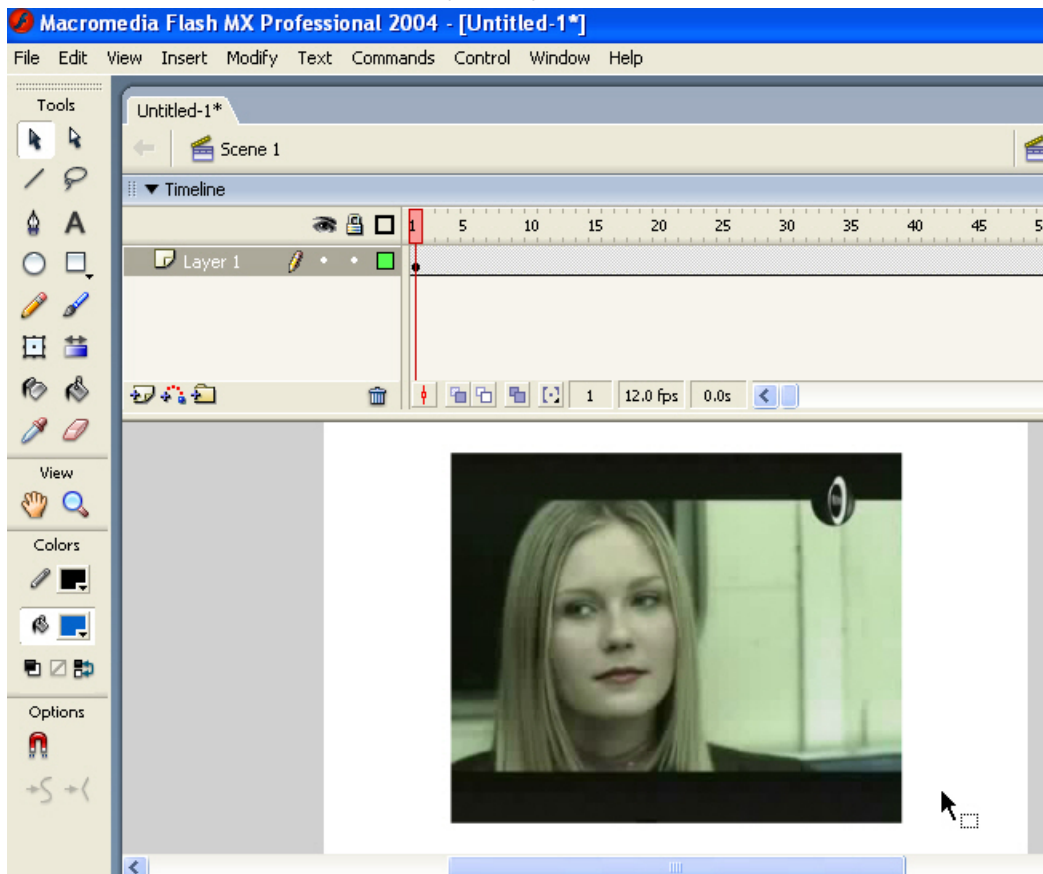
Macromedia Flash MX Professional 2004 - [Untitled-1*]

File Edit View Insert Modify Text Commands Control Window Help

Tools

View

Colors

Options

Untitled-1*

Scene 1

Timeline

Layer 1

1 5 10 15 20 25 30 35 40 45 5

1 12.0 fps 0.0s